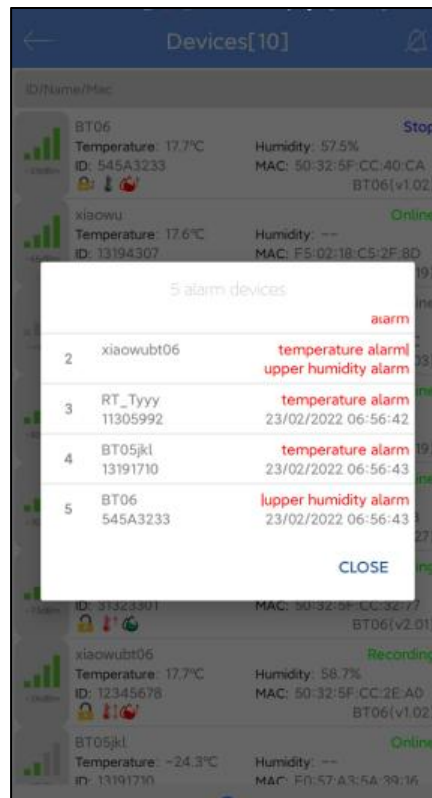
Devices[10]

ID/Name/Mac

BT06
Temperature: 17.7℃
ID: 545A3233
Humidity: 57.5%
MAC: 50:32:5F:CC:40:CA
Stop
BT06(v1.02

xiaowu
Temperature: 17.6℃
ID: 13194307
Humidity: --
MAC: F5:02:18:C5:2F:8D
Online

5 alarm devices

alarm

2 xiaowubt06 temperature alarm| upper humidity alarm

3 RT_Tyyy 11305992 temperature alarm 23/02/2022 06:56:42

4 BT05jkl 13191710 temperature alarm 23/02/2022 06:56:43

5 BT06 545A3233 |upper humidity alarm 23/02/2022 06:56:43

CLOSE

ID: 31323301
MAC: 50:32:5F:CC:32:77
BT06(v2.01

xiaowubt06
Temperature: 17.7℃
ID: 12345678
Humidity: 58.7%
MAC: 50:32:5F:CC:2E:A0
Recording
BT06(v1.02

BT05jkl
Temperature: -24.3℃
ID: 13191710
Humidity: --
MAC: F0:57:A3:5A:39:16
Online